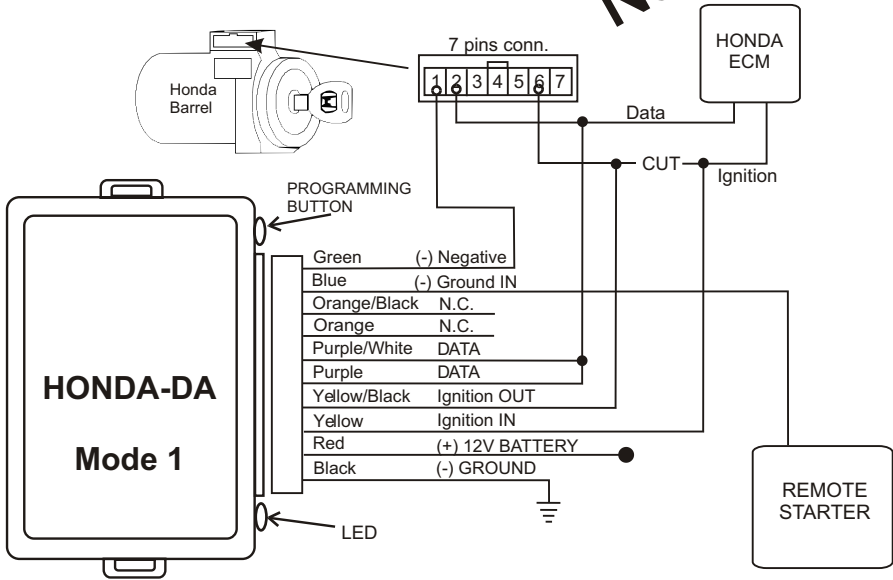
7 pins conn.

1 2 3 4 5 6 7

HONDA ECM

Honda Barrel

Data

CUT

Ignition

PROGRAMMING BUTTON

| | |
|---|---|
| Green | (-) Negative |
| Blue | (-) Ground IN |
| Orange/Black | N.C. |
| Orange | N.C. |
| Purple/White | DATA |
| Purple | DATA |
| Yellow/Black | Ignition OUT |
| Yellow | Ignition IN |
| Red | (+) 12V BATTERY |
| Black | (-) GROUND |

HONDA-DA

Mode 1

LED

REMOTE STARTER